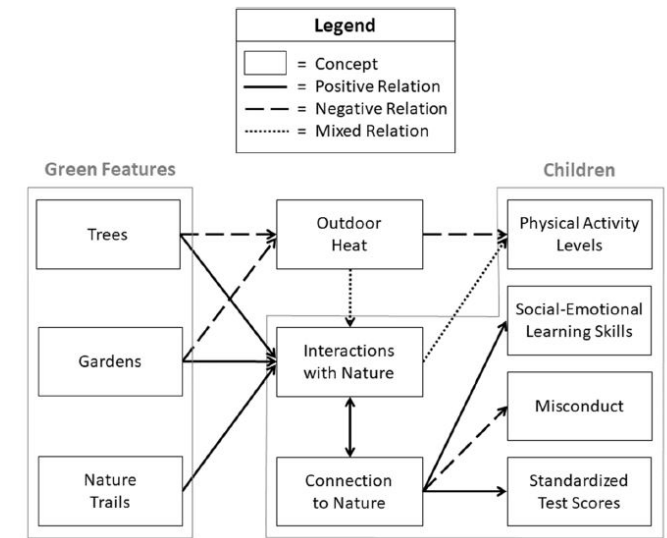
Legend

= Concept
= Positive Relation
= Negative Relation
= Mixed Relation

Green Features

Children

Trees

Gardens

Nature Trails

Outdoor Heat

Interactions with Nature

Connection to Nature

Physical Activity Levels

Social-Emotional Learning Skills

Misconduct

Standardized Test Scores